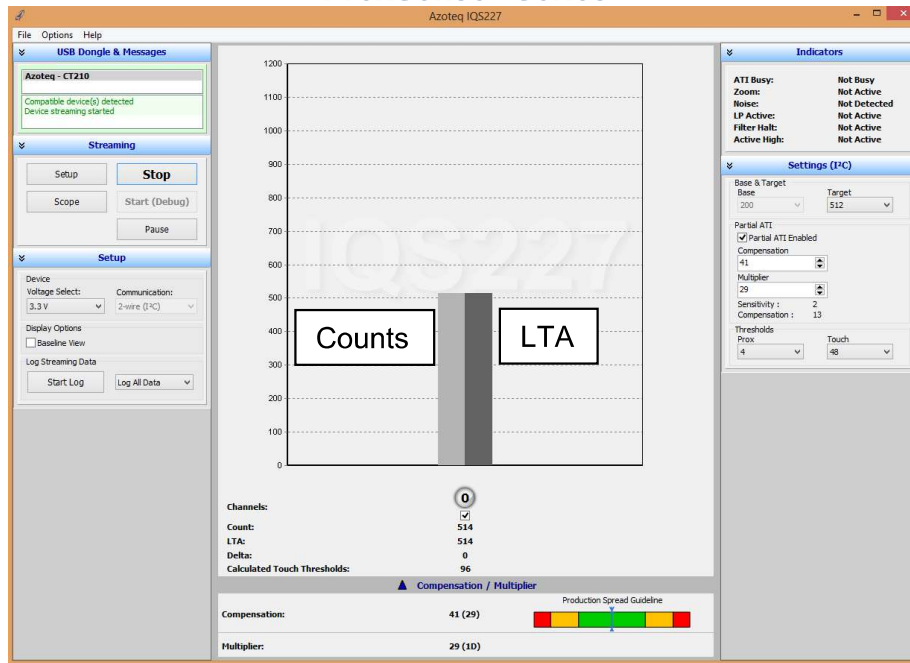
Azoteq IQS227

File Options Help

USB Dongle & Messages

Azoteq - CT210

Compatible device(s) detected
Device streaming started

Streaming

Setup
Stop
Scope
Start (Debug)
Pause

Setup

Device
Voltage Select:
3.3 V
Communication:
2-wire (I²C)

Display Options
Baseline View

Log Streaming Data
Start Log
Log All Data

1200
1100
1000
900
800
700
600
500
400
300
200
100
0

IQS227

Counts
LTA

Channels: 0
Count: 514
LTA: 514
Delta: 0
Calculated Touch Thresholds: 96

Compensation / Multiplier

Compensation: 41 (29)
Production Spread Guideline
Multiplier: 29 (1D)

Indicators

ATI Busy: Not Busy
Zoom: Not Active
Noise: Not Detected
LP Active: Not Active
Filter Halt: Not Active
Active High: Not Active

Settings (I²C)

Base & Target
Base
200
Target
512

Partial ATI
Partial ATI Enabled
Compensation
41
Multiplier
29
Sensitivity : 2
Compensation : 13

Thresholds
Prox
4
Touch
48